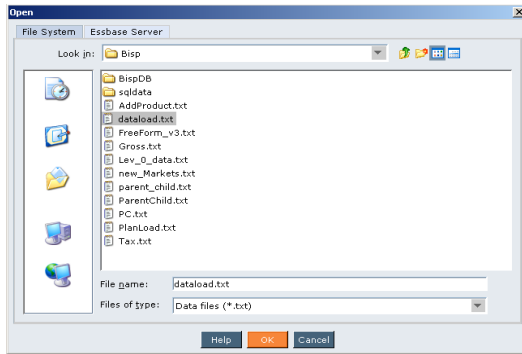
Open

File System | Essbase Server

Look in: Bisp

BispDB
sqldata
AddProduct.txt
dataload.txt
FreeForm_v3.txt
Gross.txt
Lev_0_data.txt
new_Markets.txt
parent_child.txt
ParentChild.txt
PC.txt
PlanLoad.txt
Tax.txt

File name: dataload.txt

Files of type: Data files (*.txt)

Help OK Cancel